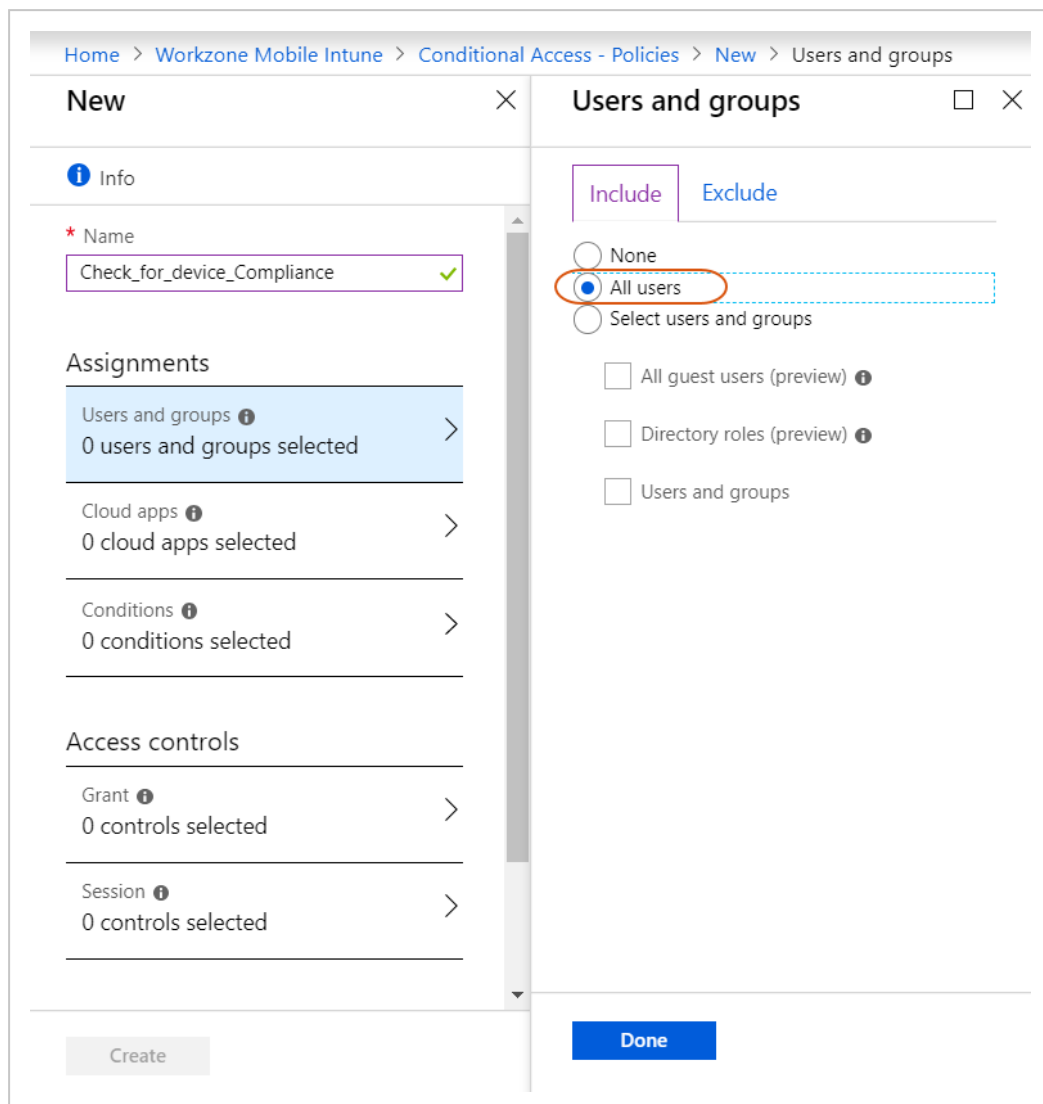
Home > Workzone Mobile Intune > Conditional Access - Policies > New > Users and groups

New

Info

* Name
Check_for_device_Compliance

Assignments

Users and groups
0 users and groups selected

Cloud apps
0 cloud apps selected

Conditions
0 conditions selected

Access controls

Grant
0 controls selected

Session
0 controls selected

Create

Users and groups

Include | Exclude

None
All users
Select users and groups

All guest users (preview)

Directory roles (preview)

Users and groups

Done